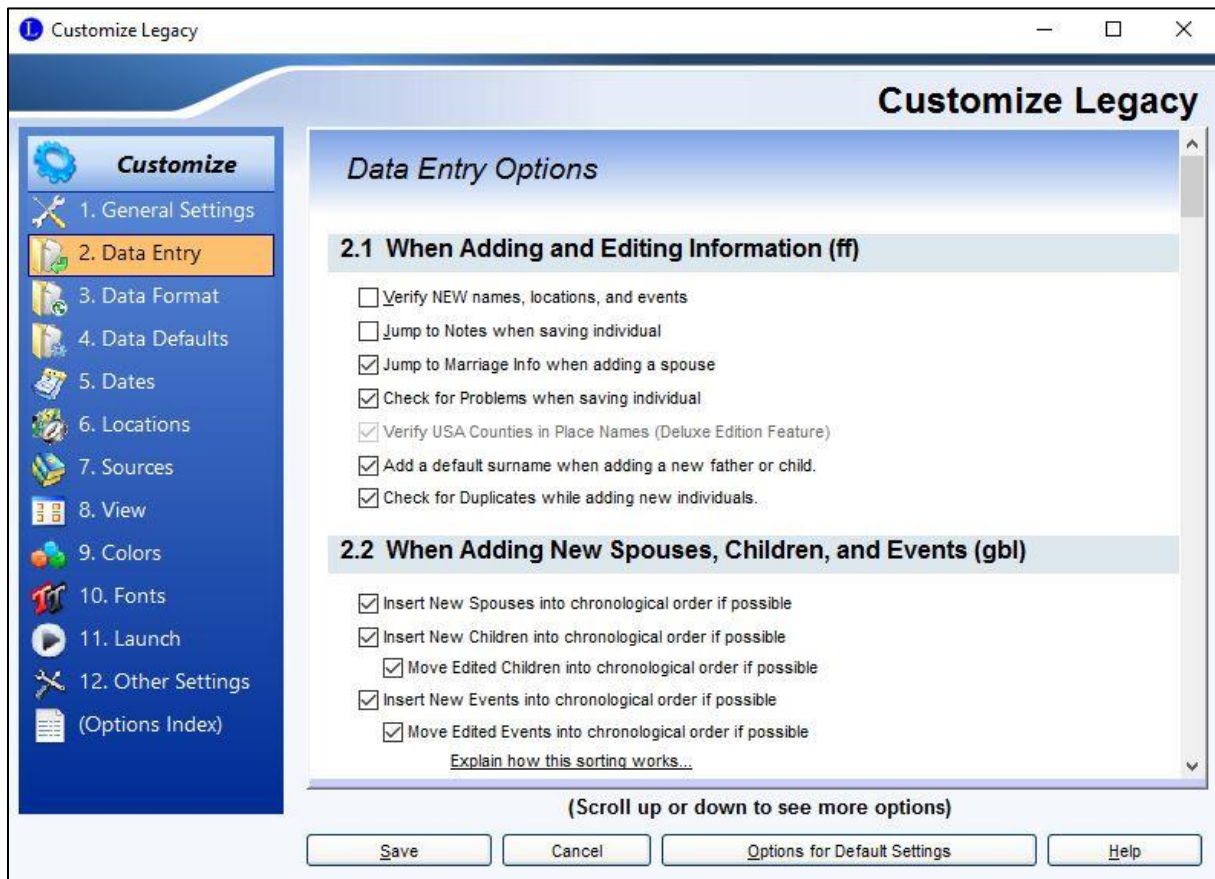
Customize Legacy

Customize Legacy

Customize
1. General Settings
2. Data Entry
3. Data Format
4. Data Defaults
5. Dates
6. Locations
7. Sources
8. View
9. Colors
10. Fonts
11. Launch
12. Other Settings
(Options Index)

Data Entry Options

2.1 When Adding and Editing Information (ff)

Verify NEW names, locations, and events
Jump to Notes when saving individual
Jump to Marriage Info when adding a spouse
Check for Problems when saving individual
Verify USA Counties in Place Names (Deluxe Edition Feature)
Add a default surname when adding a new father or child.
Check for Duplicates while adding new individuals.

2.2 When Adding New Spouses, Children, and Events (gbl)

Insert New Spouses into chronological order if possible
Insert New Children into chronological order if possible
Move Edited Children into chronological order if possible
Insert New Events into chronological order if possible
Move Edited Events into chronological order if possible
Explain how this sorting works...

(Scroll up or down to see more options)

Save
Cancel
Options for Default Settings
Help